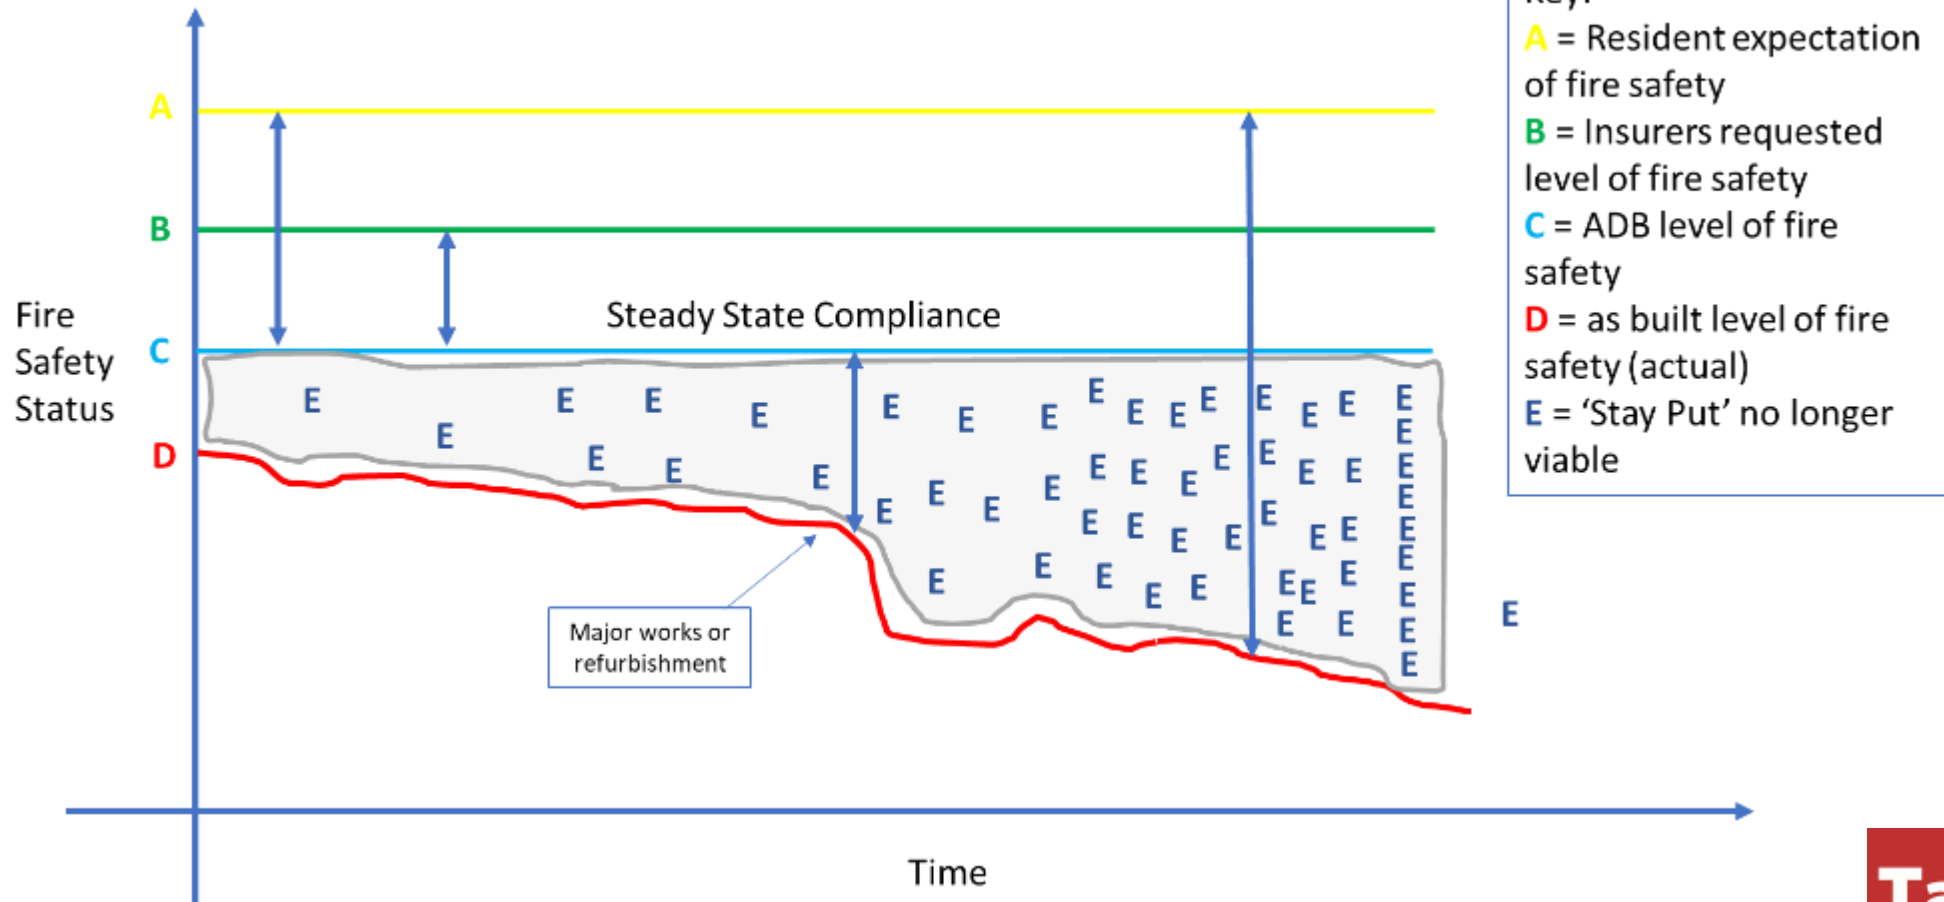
Key:
A = Resident expectation of fire safety
B = Insurers requested level of fire safety
C = ADB level of fire safety
D = as built level of fire safety (actual)
E = 'Stay Put' no longer viable

Fire Safety Status

A

B

C

D

Steady State Compliance

E E E E E E E E E E E E E E E E E E E E E E E E E E E E E E E E E E E E E E E E E E E E E E E E E E E E E E E E E E E E

Major works or refurbishment

Time

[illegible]